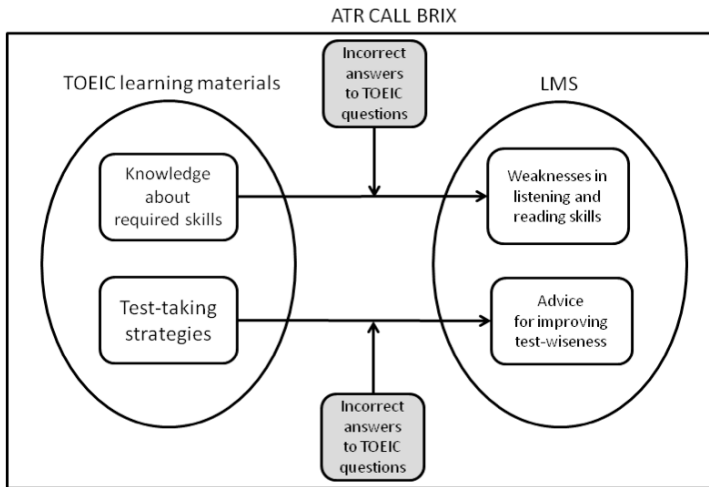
ATR CALL BRIX

TOEIC learning materials

Incorrect answers to TOEIC questions

LMS

Knowledge about required skills

Weaknesses in listening and reading skills

Test-taking strategies

Advice for improving test-wiseness

Incorrect answers to TOEIC questions